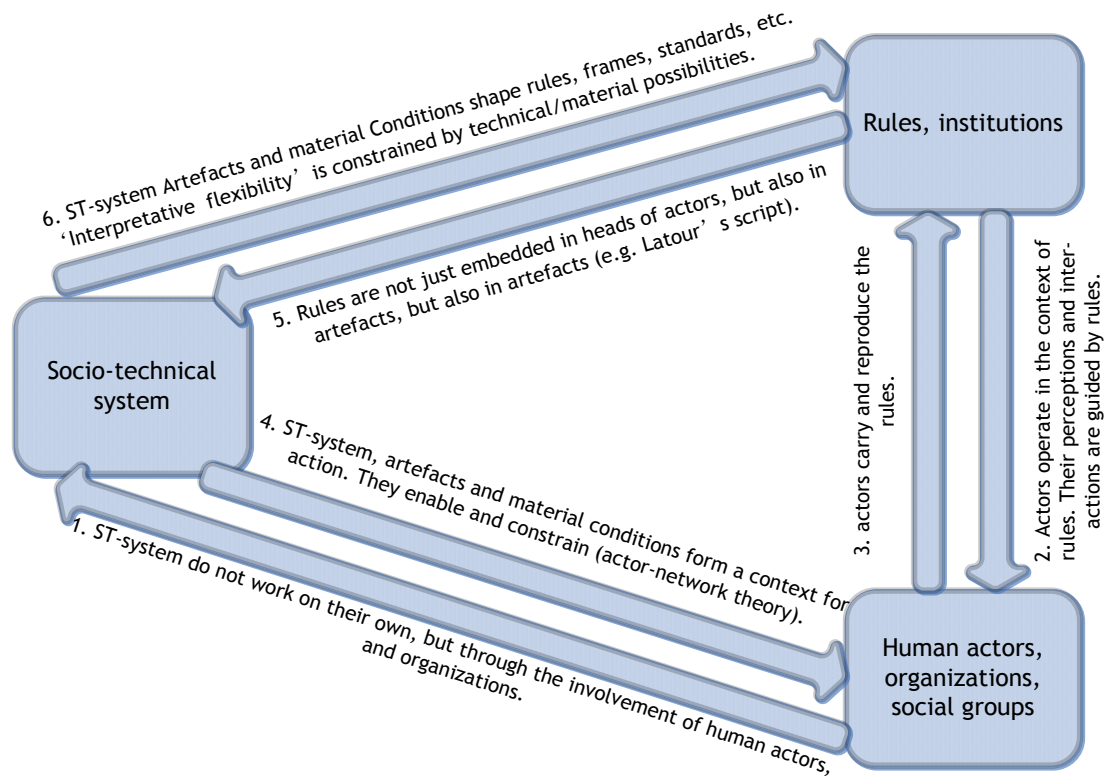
Rules, institutions

Socio-technical system

Human actors, organizations, social groups

6. ST-system Artefacts and material Conditions shape rules, frames, standards, etc. 'Interpretative flexibility' is constrained by technical/material possibilities.

5. Rules are not just embedded in heads of actors, but also in artefacts, but also in artefacts (e.g. Latour's script).

3. actors carry and reproduce the rules.

2. Actors operate in the context of rules. Their perceptions and interactions are guided by rules.

4. ST-system, artefacts and material conditions form a context for action. They enable and constrain (actor-network theory).

1. ST-system do not work on their own, but through the involvement of human actors, and organizations.